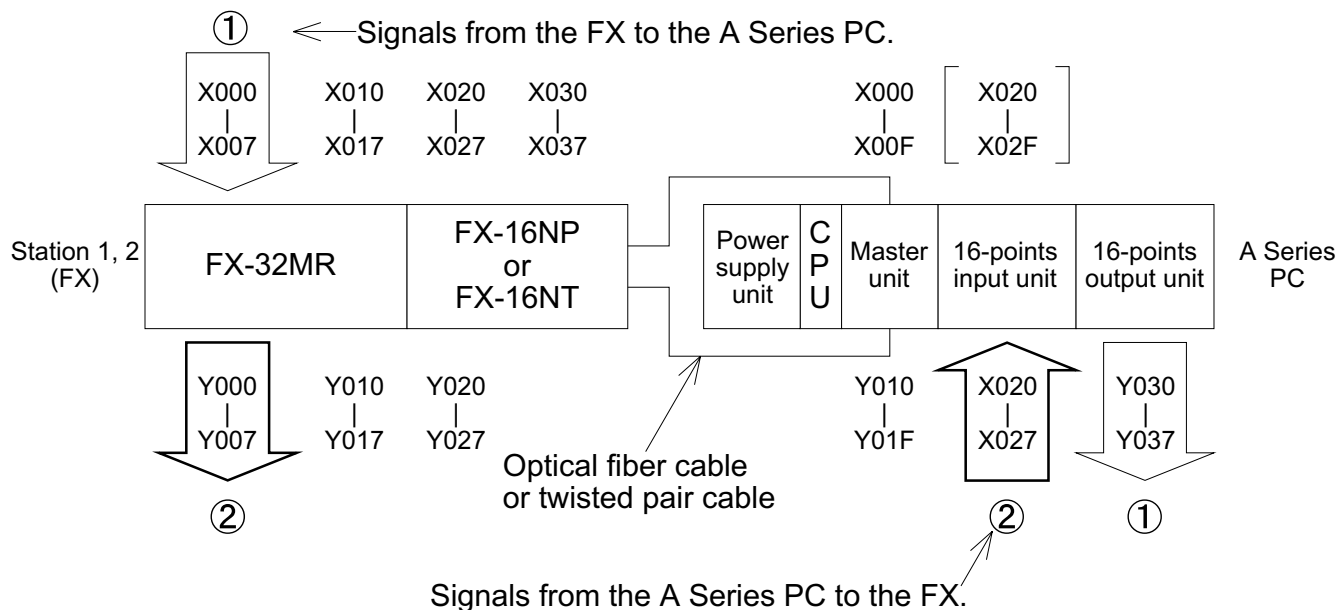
① Signals from the FX to the A Series PC.

X000
|
X007

X010
|
X017

X020
|
X027

X030
|
X037

X000
|
X00F

X020
|
X02F

Station 1, 2
(FX)

FX-32MR

FX-16NP
or
FX-16NT

Power supply unit

C
P
U

Master unit

16-points input unit

16-points output unit

A Series PC

Y000
|
Y007

Y010
|
Y017

Y020
|
Y027

Y010
|
Y01F

X020
|
X027

Y030
|
Y037

②

Optical fiber cable
or twisted pair cable

②

①

Signals from the A Series PC to the FX.